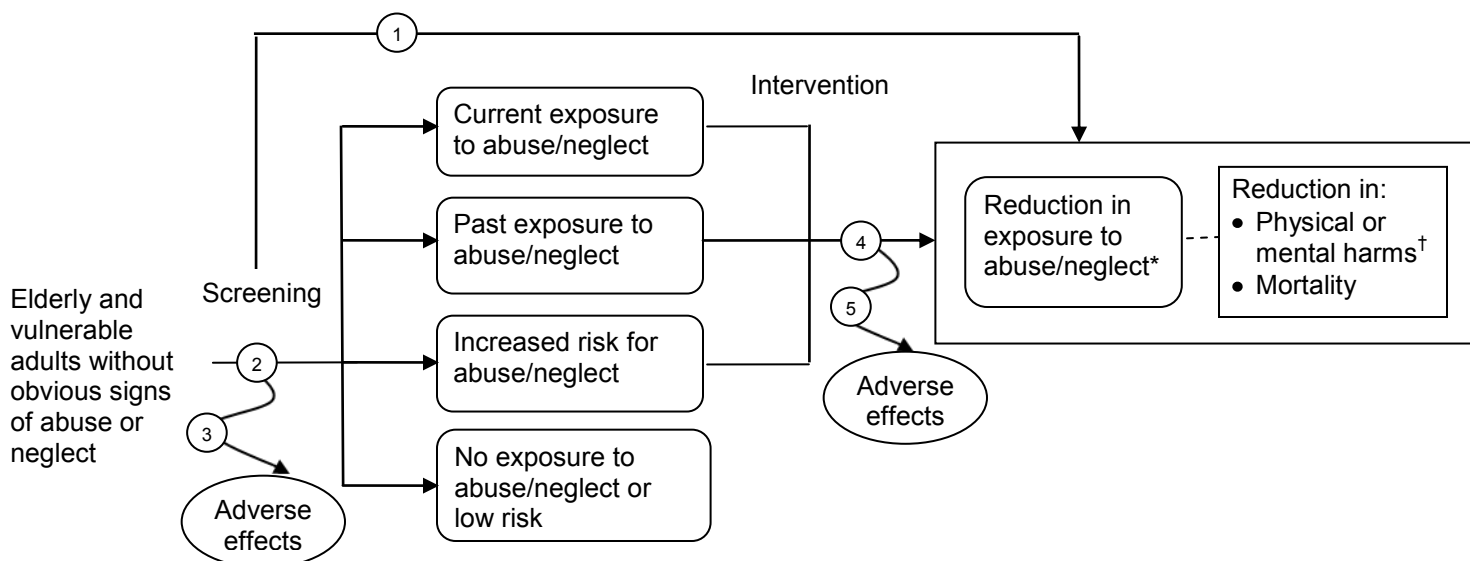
1

Intervention

Current exposure to abuse/neglect

Past exposure to abuse/neglect

Increased risk for abuse/neglect

No exposure to abuse/neglect or low risk

Elderly and vulnerable adults without obvious signs of abuse or neglect

Screening

2

3

Adverse effects

4

5

Adverse effects

Reduction in exposure to abuse/neglect*

Reduction in:
• Physical or mental harms$^{\dagger}$
• Mortality